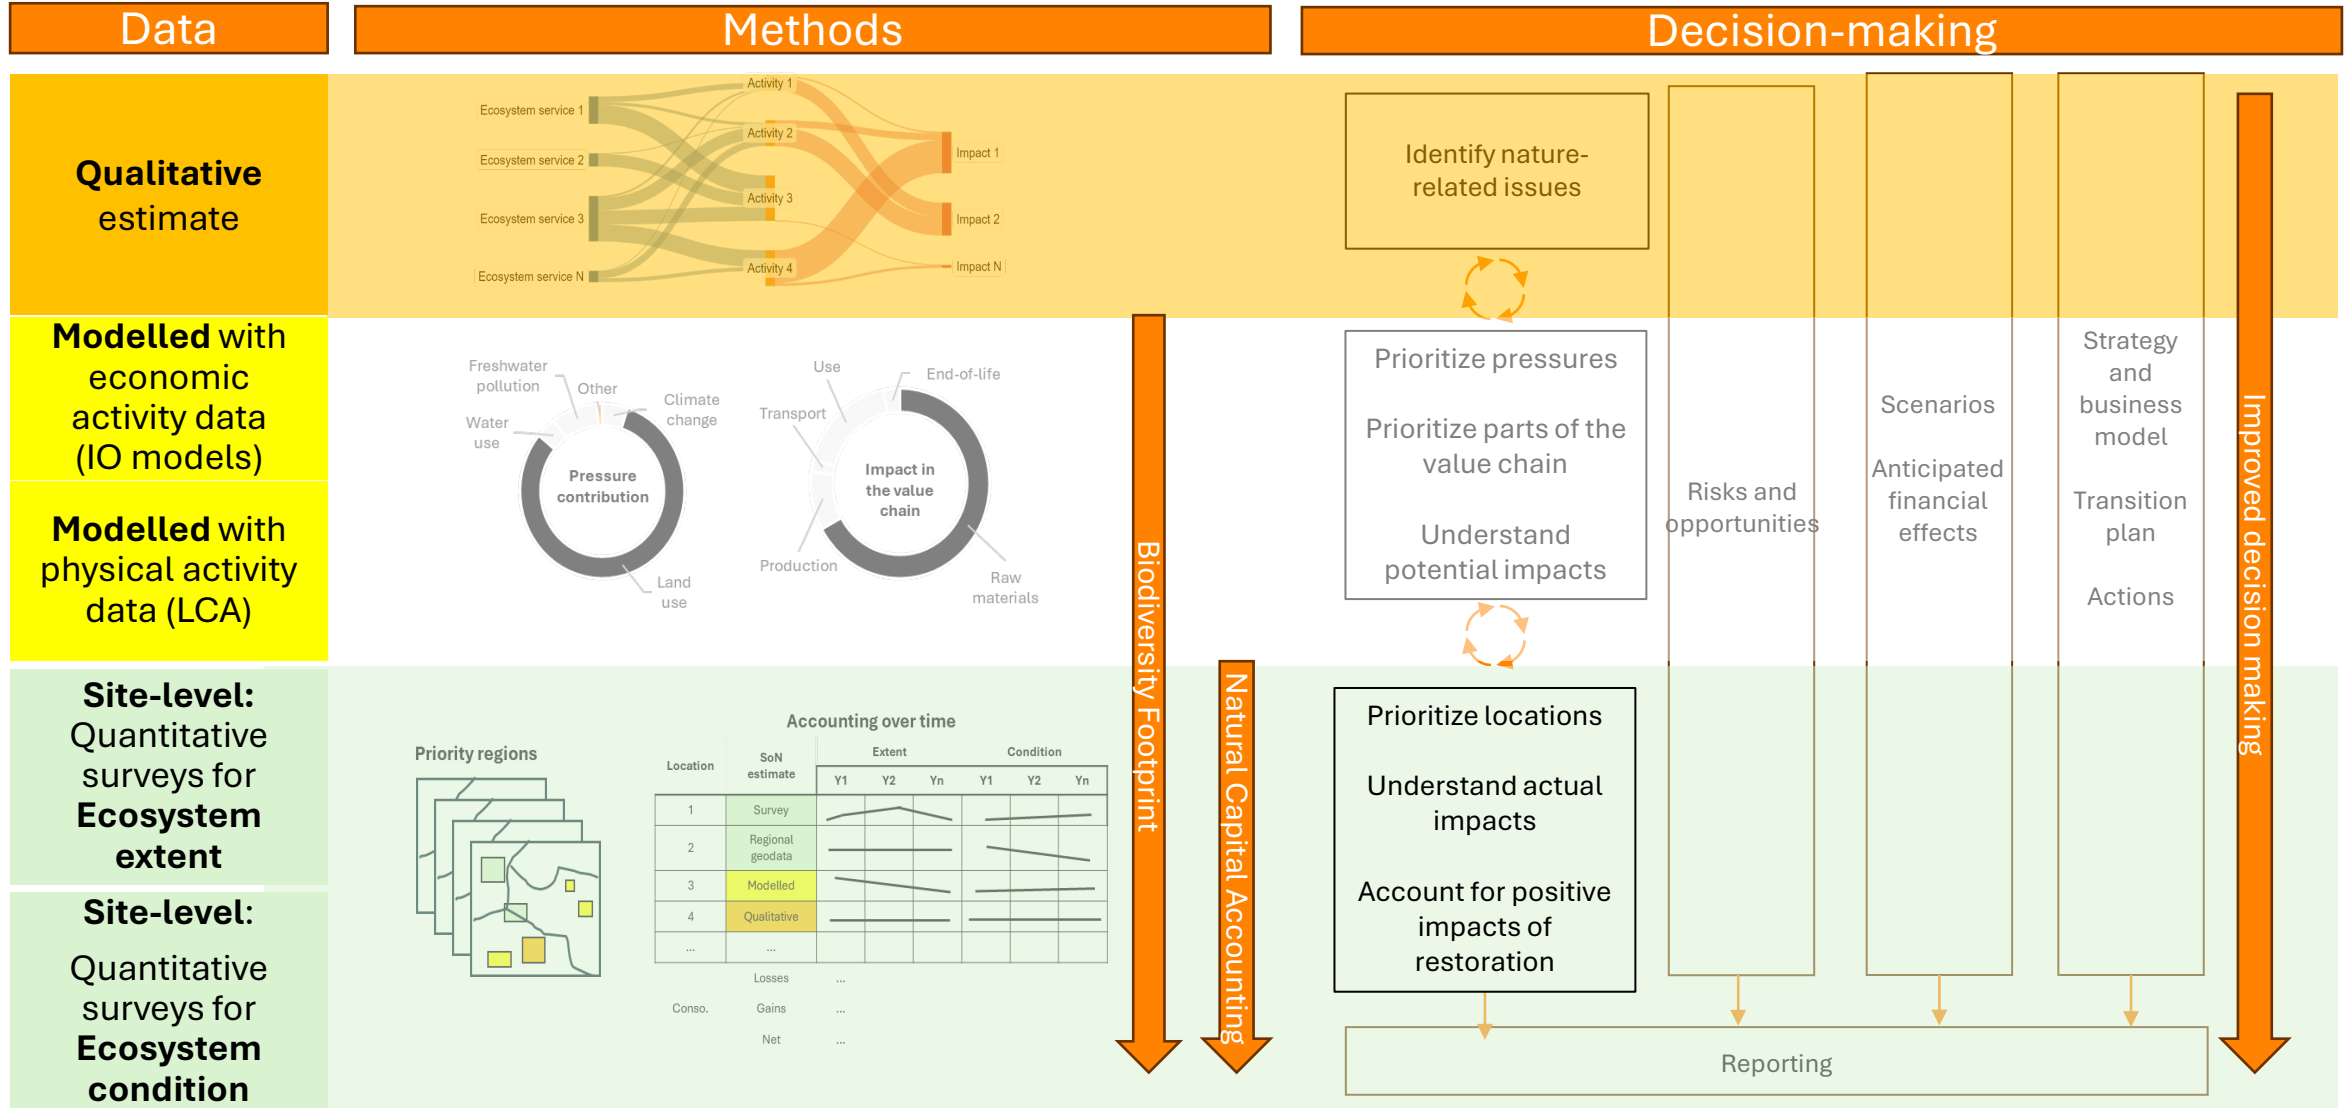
Data

Methods

Decision-making

**Qualitative** estimate

Ecosystem service 1
Ecosystem service 2
Ecosystem service 3
Ecosystem service N
Activity 1
Activity 2
Activity 3
Activity 4
Impact 1
Impact 2
Impact N

Identify nature-related issues

**Modelled** with economic activity data (IO models)

**Modelled** with physical activity data (LCA)

Freshwater pollution
Other
Climate change
Water use
Pressure contribution
Land use

Use
End-of-life
Transport
Impact in the value chain
Production
Raw materials

Prioritize pressures

Prioritize parts of the value chain

Understand potential impacts

Risks and opportunities

Scenarios

Anticipated financial effects

Strategy and business model

Transition plan

Actions

**Site-level:** Quantitative surveys for **Ecosystem extent**

**Site-level:** Quantitative surveys for **Ecosystem condition**

Priority regions

Accounting over time

| Location | SoN estimate | Extent Y1 | Y2 | Yn | Condition Y1 | Y2 | Yn |
|---|---|---|---|---|---|---|---|
| 1 | Survey | | | | | | |
| 2 | Regional geodata | | | | | | |
| 3 | Modelled | | | | | | |
| 4 | Qualitative | | | | | | |
| ... | ... | | | | | | |
| | Losses | ... | | | | | |
| Conso. | Gains | ... | | | | | |
| | Net | ... | | | | | |

Biodiversity Footprint

Natural Capital Accounting

Prioritize locations

Understand actual impacts

Account for positive impacts of restoration

Reporting

Improved decision making